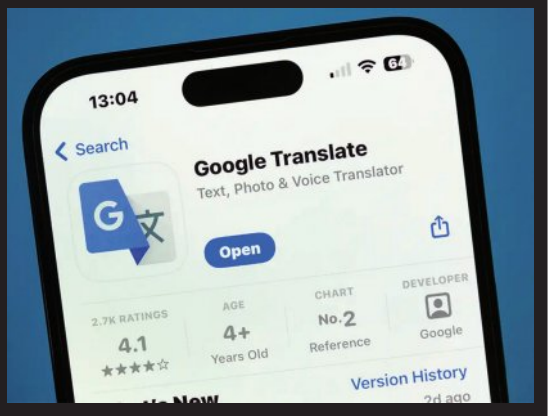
13:04

64

< Search

G 文

Google Translate

Text, Photo & Voice Translator

Open

2.7K RATINGS

4.1

★★★★☆

AGE

4+

Years Old

CHART

No.2

Reference

DEVELOPER

Google

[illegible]'s New

Version History

2d ago